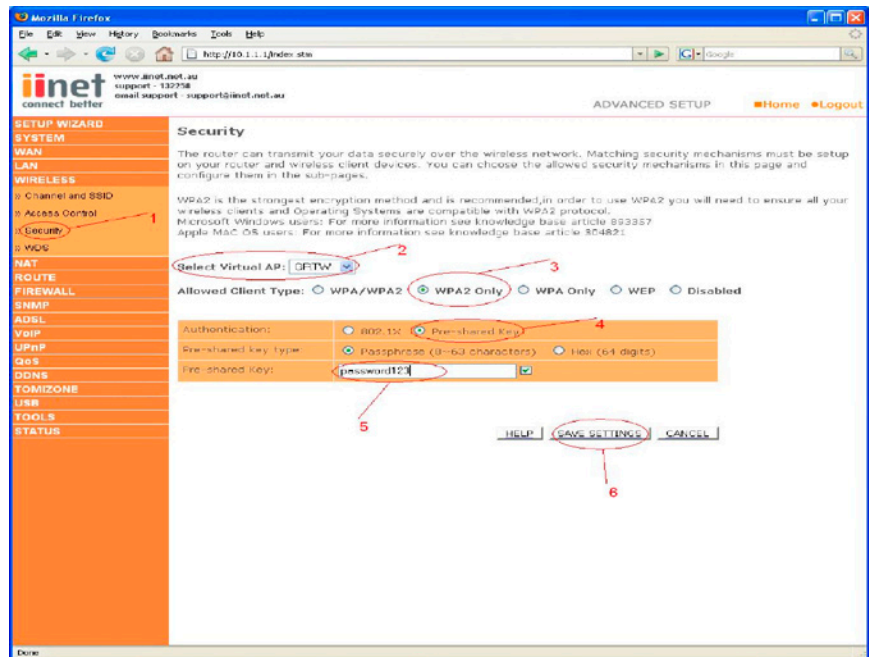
Mozilla Firefox

File Edit View History Bookmarks Tools Help

http://10.1.1.1/index.stm

Google

iinet connect better

www.iinet.net.au
support - 132258
email support - support@iinet.net.au

ADVANCED SETUP ■Home ■Logout

SETUP WIZARD
SYSTEM
WAN
LAN
WIRELESS
» Channel and SSID
» Access Control
» Security
» WDS
NAT
ROUTE
FIREWALL
SNMP
ADSL
VoIP
UPnP
QoS
DDNS
TOMIZONE
USB
TOOLS
STATUS

1

Security

The router can transmit your data securely over the wireless network. Matching security mechanisms must be setup on your router and wireless client devices. You can choose the allowed security mechanisms in this page and configure them in the sub-pages.

WPA2 is the strongest encryption method and is recommended,in order to use WPA2 you will need to ensure all your wireless clients and Operating Systems are compatible with WPA2 protocol.
Microsoft Windows users: For more information see knowledge base article 893357
Apple MAC OS users. For more information see knowledge base article 304821

2

Select Virtual AP: ORTW

3

Allowed Client Type: WPA/WPA2 WPA2 Only WPA Only WEP Disabled

4

| Authentication: | 802.1X Pre-shared Key |
|---|---|
| Pre-shared key type | Passphrase (8~63 characters) Hex (64 digits) |
| Pre-shared Key: | password123 |

5

HELP SAVE SETTINGS CANCEL

6

Done